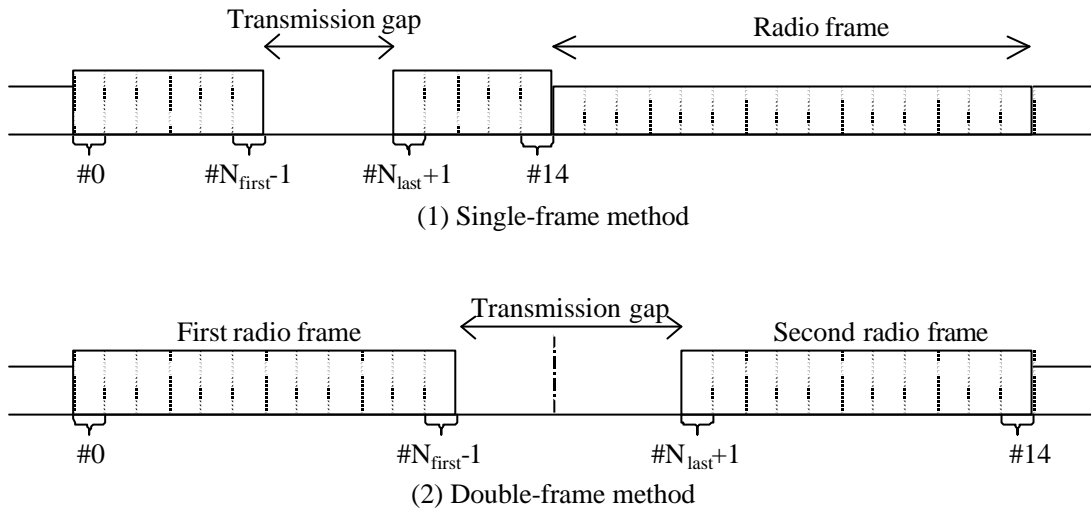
Transmission gap

Radio frame

#0

$\#N_{first}-1$

$\#N_{last}+1$

#14

(1) Single-frame method

Transmission gap

First radio frame

Second radio frame

#0

$\#N_{first}-1$

$\#N_{last}+1$

#14

(2) Double-frame method